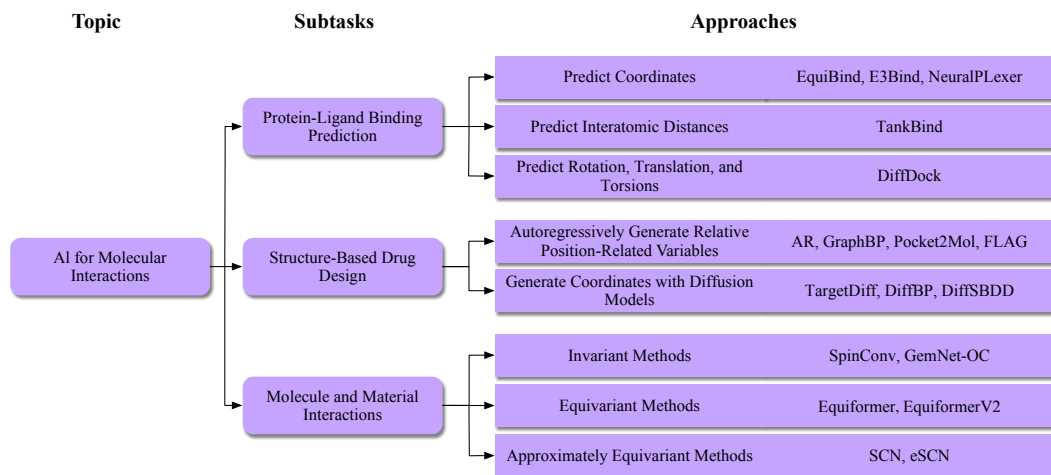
Topic

Subtasks

Approaches

AI for Molecular Interactions

Protein-Ligand Binding Prediction

Predict Coordinates

EquiBind, E3Bind, NeuralPLexer

Predict Interatomic Distances

TankBind

Predict Rotation, Translation, and Torsions

DiffDock

Structure-Based Drug Design

Autoregressively Generate Relative Position-Related Variables

AR, GraphBP, Pocket2Mol, FLAG

Generate Coordinates with Diffusion Models

TargetDiff, DiffBP, DiffSBDD

Molecule and Material Interactions

Invariant Methods

SpinConv, GemNet-OC

Equivariant Methods

Equiformer, EquiformerV2

Approximately Equivariant Methods

SCN, eSCN